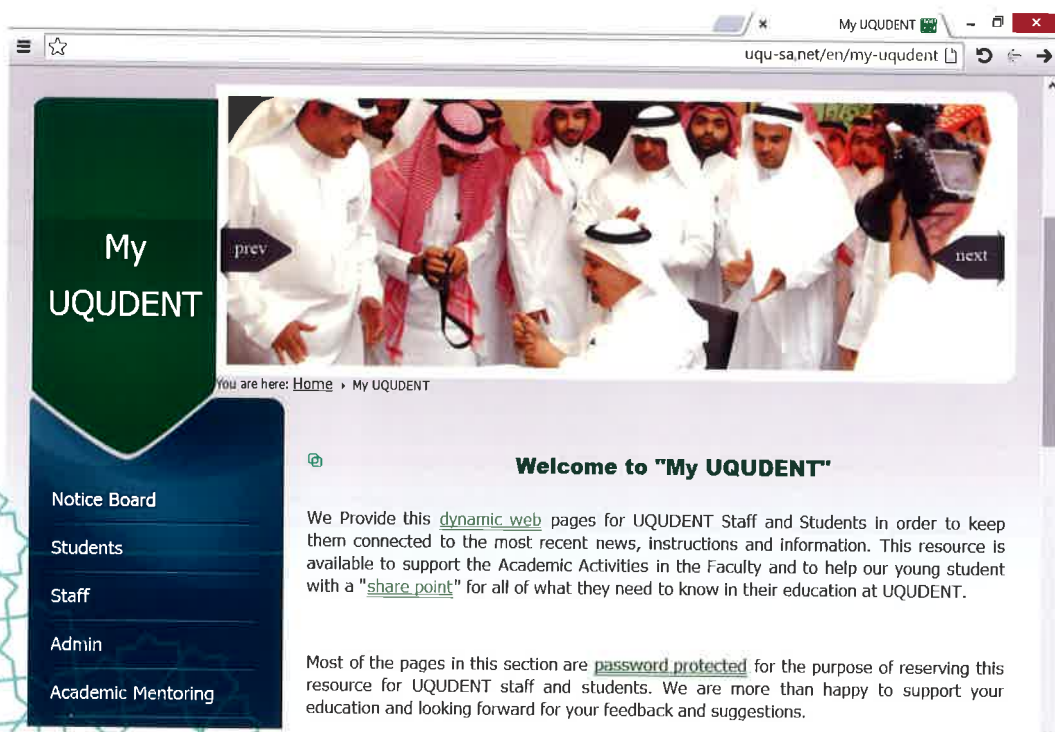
My UQUDENT

uqu-sa.net/en/my-uqudent

My UQUDENT

prev

next

You are here: Home › My UQUDENT

Welcome to "My UQUDENT"

Notice Board

Students

Staff

Admin

Academic Mentoring

We Provide this dynamic web pages for UQUDENT Staff and Students in order to keep them connected to the most recent news, instructions and information. This resource is available to support the Academic Activities in the Faculty and to help our young student with a "share point" for all of what they need to know in their education at UQUDENT.

Most of the pages in this section are password protected for the purpose of reserving this resource for UQUDENT staff and students. We are more than happy to support your education and looking forward for your feedback and suggestions.